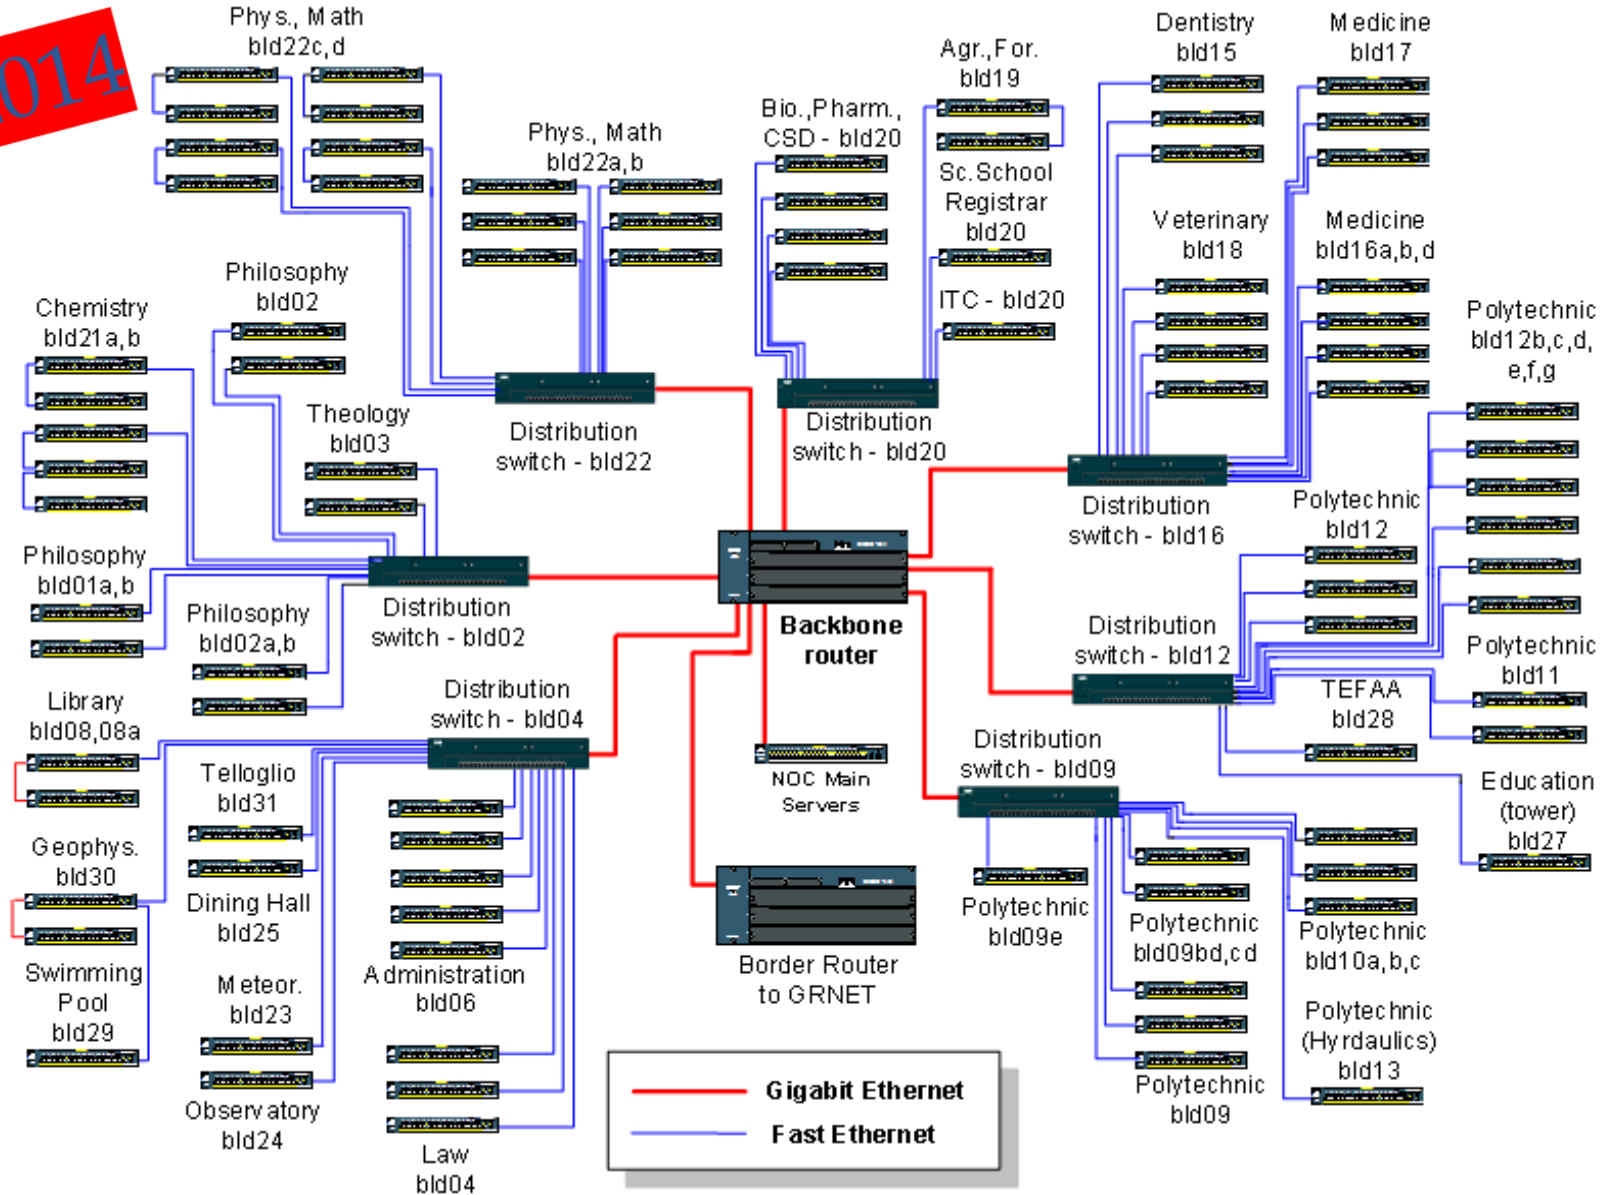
014

Phys., Math bld22c,d

Phys., Math bld22a,b

Bio.,Pharm., CSD - bld20

Agr.,For. bld19

Sc.School Registrar bld20

ITC - bld20

Dentistry bld15

Medicine bld17

Veterinary bld18

Medicine bld16a,b,d

Polytechnic bld12b,c,d, e,f,g

Chemistry bld21a,b

Philosophy bld02

Theology bld03

Distribution switch - bld22

Distribution switch - bld20

Distribution switch - bld16

Polytechnic bld12

Philosophy bld01a,b

Philosophy bld02a,b

Distribution switch - bld02

Backbone router

Distribution switch - bld12

Polytechnic bld11

TEFAA bld28

Library bld08,08a

Distribution switch - bld04

Telloglio bld31

NOC Main Servers

Distribution switch - bld09

Education (tower) bld27

Geophys. bld30

Dining Hall bld25

Swimming Pool bld29

Meteor. bld23

Administration bld06

Border Router to GRNET

Polytechnic bld09e

Polytechnic bld09bd,cd

Polytechnic bld10a,b,c

Polytechnic (Hyrdaulics) bld13

Observatory bld24

Law bld04

Polytechnic bld09

Gigabit Ethernet

Fast Ethernet